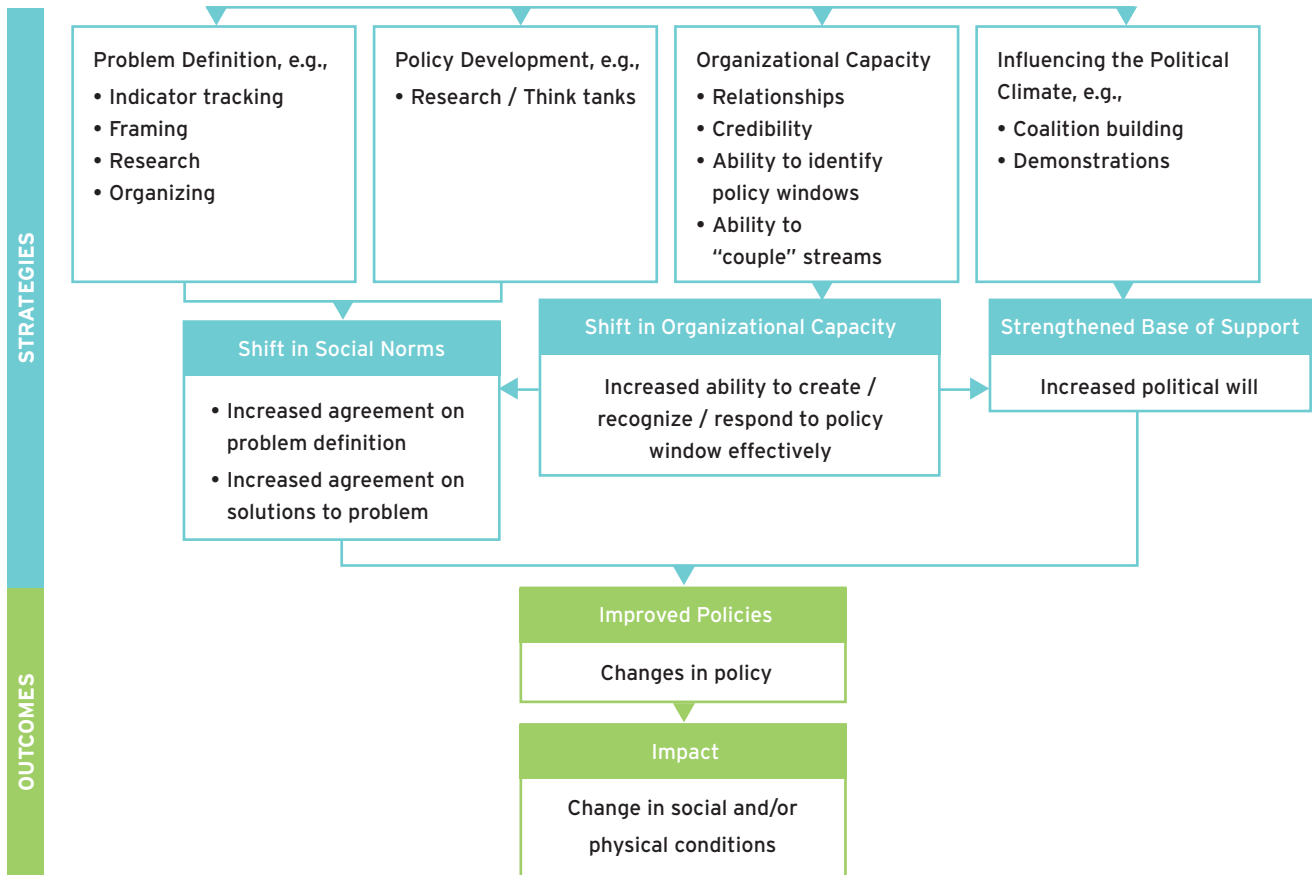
STRATEGIES

Problem Definition, e.g.,
• Indicator tracking
• Framing
• Research
• Organizing

Policy Development, e.g.,
• Research / Think tanks

Organizational Capacity
• Relationships
• Credibility
• Ability to identify policy windows
• Ability to "couple" streams

Influencing the Political Climate, e.g.,
• Coalition building
• Demonstrations

Shift in Social Norms
• Increased agreement on problem definition
• Increased agreement on solutions to problem

Shift in Organizational Capacity
Increased ability to create / recognize / respond to policy window effectively

Strengthened Base of Support
Increased political will

OUTCOMES

Improved Policies
Changes in policy

Impact
Change in social and/or physical conditions